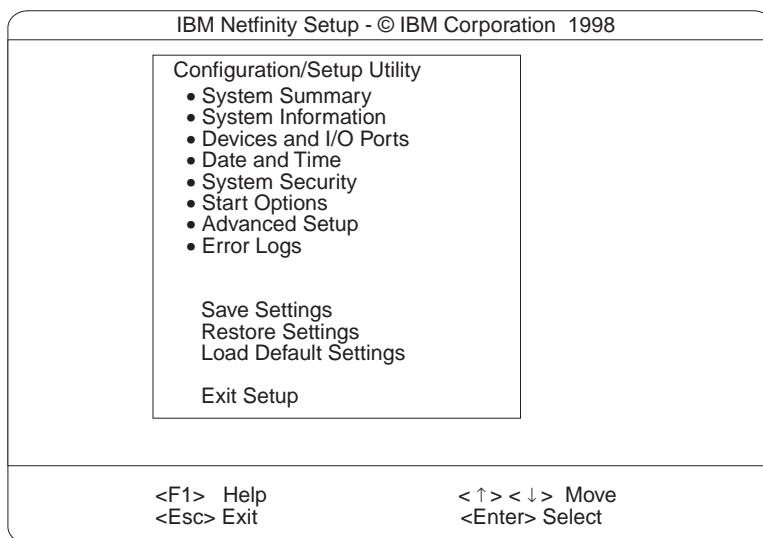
IBM Netfinity Setup - © IBM Corporation 1998

Configuration/Setup Utility
• System Summary
• System Information
• Devices and I/O Ports
• Date and Time
• System Security
• Start Options
• Advanced Setup
• Error Logs

Save Settings
Restore Settings
Load Default Settings

Exit Setup

<F1> Help
<Esc> Exit

< ↑ > < ↓ > Move
<Enter> Select